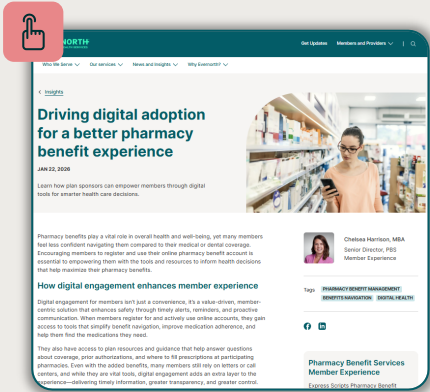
EVERNORTH

Get Updates Members and Providers

Who We Serve Our services News and insights Why Evernorth?

< Insights

Driving digital adoption for a better pharmacy benefit experience

JAN 22, 2026

Learn how plan sponsors can empower members through digital tools for smarter health care decisions.

Pharmacy benefits play a vital role in overall health and well-being, yet many members feel less confident navigating them compared to their medical or dental coverage. Encouraging members to register and use their online pharmacy benefit account is essential to empowering them with the tools and resources to inform health decisions that help maximize their pharmacy benefits.

How digital engagement enhances member experience

Digital engagement for members isn't just a convenience, it's a value-driven, member-centric solution that enhances safety through timely alerts, reminders, and proactive communication. When members register for and actively use online accounts, they gain access to tools that simplify benefit navigation, improve medication adherence, and help them find the medications they need.

They also have access to plan resources and guidance that help answer questions about coverage, prior authorizations, and where to fill prescriptions at participating pharmacies. Even with the added benefits, many members still rely on letters or call centers, and while they are vital tools, digital engagement adds an extra layer to the experience—delivering timely information, greater transparency, and greater control.

Chelsea Harrison, MBA
Senior Director, PBS
Member Experience

Tags: PHARMACY BENEFIT MANAGEMENT BENEFITS NAVIGATION DIGITAL HEALTH

Pharmacy Benefit Services Member Experience

Express Scripts Pharmacy Benefit